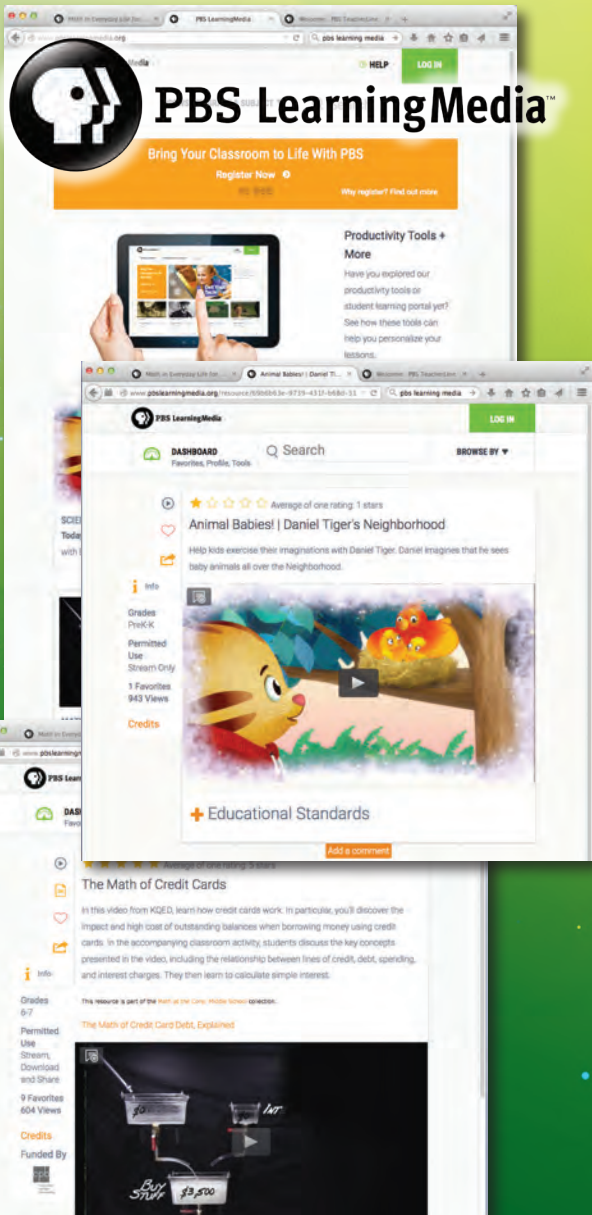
PBS LearningMedia™

Math in Everyday Life for... | PBS LearningMedia | Welcome - PBS TeacherLine

www.pbslearningmedia.org

pbs learning media

HELP

LOG IN

Bring Your Classroom to Life With PBS

Register Now

Why register? Find out more

Productivity Tools + More

Have you explored our productivity tools or student learning portal yet? See how these tools can help you personalize your lessons.

SCIE
Toda
with

Math in Everyday Life for... | Animal Babies! | Daniel Ti... | Welcome - PBS TeacherLine

www.pbslearningmedia.org/resource/69bb63e-9719-431f-b68d-11

pbs learning media

PBS LearningMedia

LOG IN

DASHBOARD
Favorites, Profile, Tools

Search

BROWSE BY

Average of one rating: 1 stars

Animal Babies! | Daniel Tiger's Neighborhood

Help kids exercise their imaginations with Daniel Tiger. Daniel imagines that he sees baby animals all over the Neighborhood.

Info

Grades
PreK-K

Permitted Use
Stream Only

1 Favorites
943 Views

Credits

Educational Standards

Add a comment

Math in Every...

www.pbslearning

PBS LearningM

DASH
Favo

Average of one rating: 5 stars

The Math of Credit Cards

In this video from KQED, learn how credit cards work. In particular, you'll discover the impact and high cost of outstanding balances when borrowing money using credit cards. In the accompanying classroom activity, students discuss the key concepts presented in the video, including the relationship between lines of credit, debt, spending, and interest charges. They then learn to calculate simple interest.

This resource is part of the Math at the Core: Middle School collection.

The Math of Credit Card Debt, Explained

Info

Grades
6-7

Permitted Use
Stream, Download and Share

9 Favorites
604 Views

Credits

Funded By

INT

BUY STUFF

$3,500